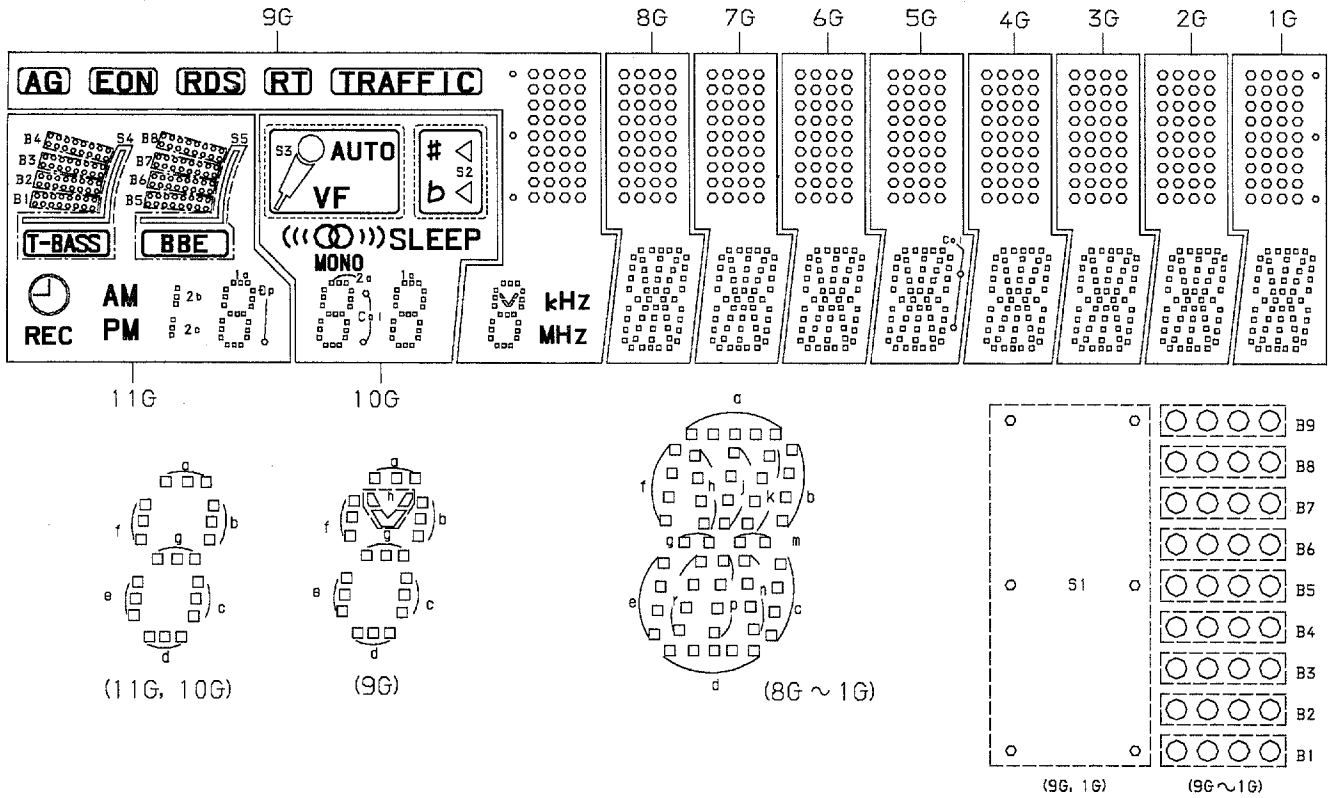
9G

8G 7G 6G 5G 4G 3G 2G 1G

AG EON RDS RT TRAFFIC

B4 S4 B8 S5
B3 B7
B2 B6
B1 B5

S3 AUTO
VF

#
S2
b

T-BASS BBE

((( ))) SLEEP
MONO

AM 2b 1a Dp
REC PM 2c

2a 1a
Col

kHz
MHz

Col

11G 10G

a
f b
g
e c
d
(11G, 10G)

a
h
f b
g
e c
d
(9G)

a
f h j k b
g m
e r p n c
d
(8G ~ 1G)

S1
(9G, 1G)

B9
B8
B7
B6
B5
B4
B3
B2
B1
(9G ~ 1G)